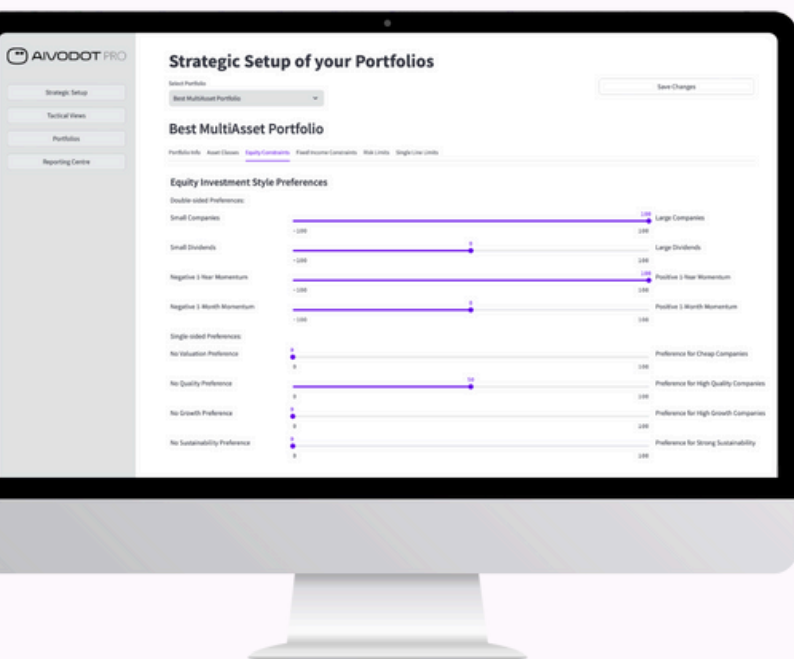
AIVODOT PRO

Strategic Setup

Tactical Views

Portfolios

Reporting Centre

Strategic Setup of your Portfolios

Select Portfolio

Best MultiAsset Portfolio

Save Changes

Best MultiAsset Portfolio

Portfolio Info Asset Classes Equity Constraints Fixed Income Constraints Risk Limits Single Line Limits

Equity Investment Style Preferences

Double-sided Preferences:

Small Companies 100 Large Companies
-100 100

Small Dividends 0 Large Dividends
-100 100

Negative 1-Year Momentum 100 Positive 1-Year Momentum
-100 100

Negative 1-Month Momentum 0 Positive 1-Month Momentum
-100 100

Single-sided Preferences:

No Valuation Preference 0 Preference for Cheap Companies
0 100

No Quality Preference 50 Preference for High Quality Companies
0 100

No Growth Preference 0 Preference for High Growth Companies
0 100

No Sustainability Preference 0 Preference for Strong Sustainability
0 100